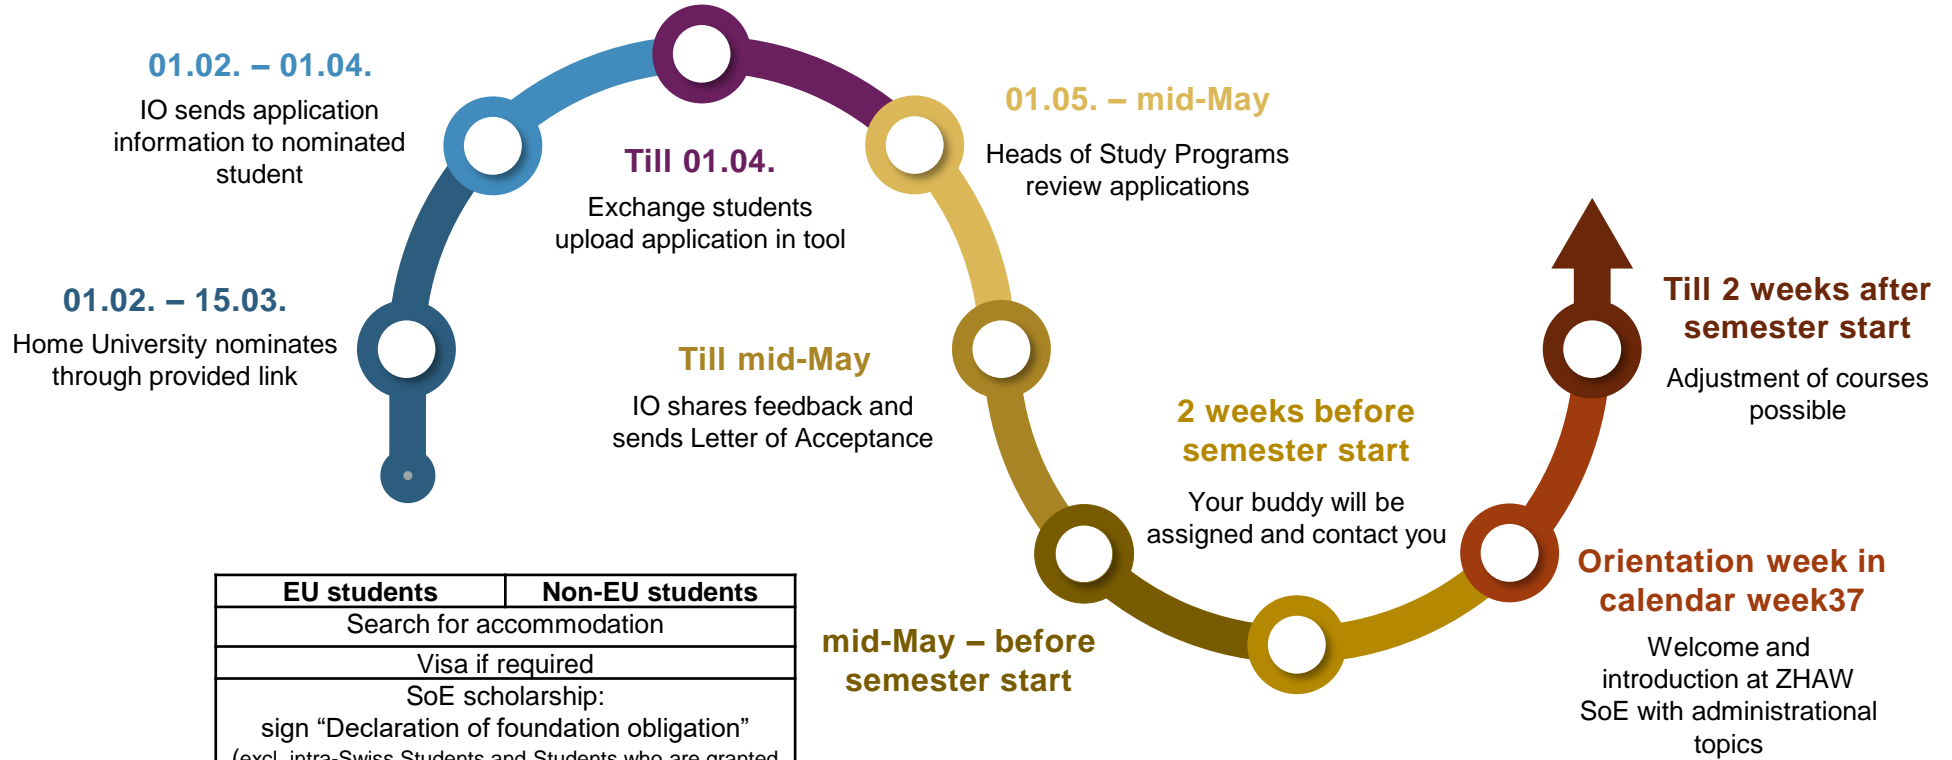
01.02. – 01.04.
IO sends application information to nominated student

01.02. – 15.03.
Home University nominates through provided link

Till 01.04.
Exchange students upload application in tool

01.05. – mid-May
Heads of Study Programs review applications

Till mid-May
IO shares feedback and sends Letter of Acceptance

2 weeks before semester start
Your buddy will be assigned and contact you

Till 2 weeks after semester start
Adjustment of courses possible

Orientation week in calendar week37
Welcome and introduction at ZHAW SoE with administrational topics

mid-May – before semester start

| EU students | Non-EU students |
|---|---|
| Search for accommodation | |
| Visa if required | |
| SoE scholarship: sign “Declaration of foundation obligation” (excl. intra-Swiss Students and Students who are granted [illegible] | |